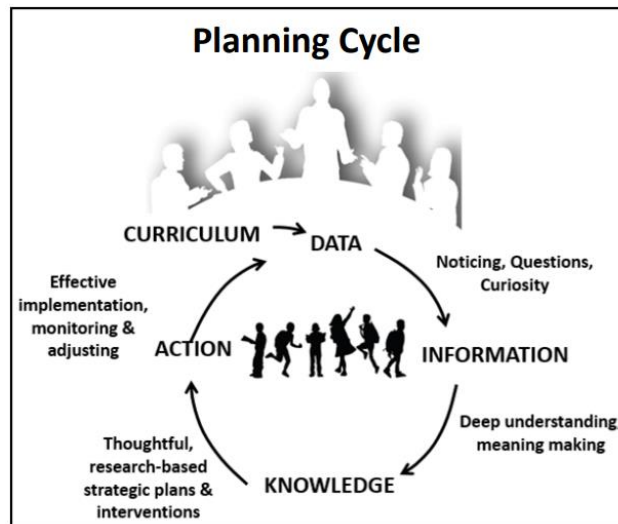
Planning Cycle

CURRICULUM

DATA

Noticing, Questions, Curiosity

INFORMATION

Deep understanding meaning making

KNOWLEDGE

Thoughtful, research-based strategic plans & interventions

ACTION

Effective implementation, monitoring & adjusting